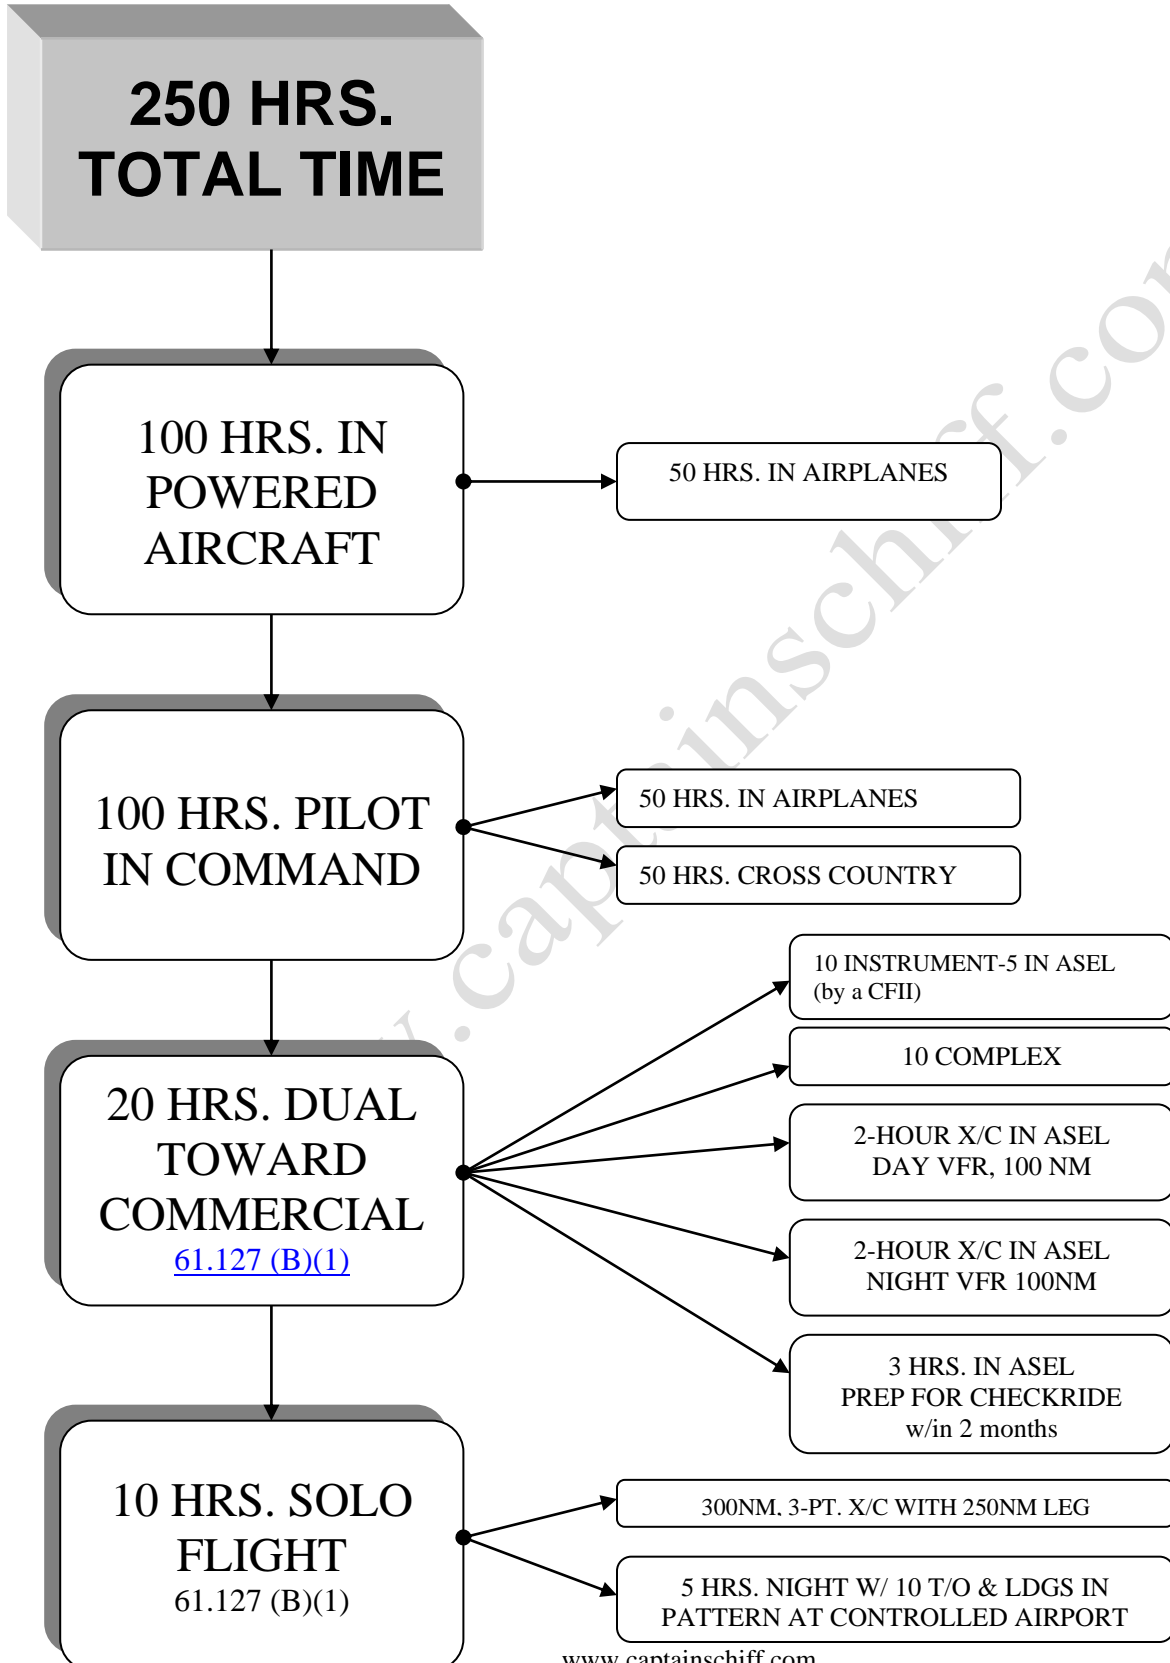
250 HRS. TOTAL TIME

100 HRS. IN POWERED AIRCRAFT

50 HRS. IN AIRPLANES

100 HRS. PILOT IN COMMAND

50 HRS. IN AIRPLANES

50 HRS. CROSS COUNTRY

20 HRS. DUAL TOWARD COMMERCIAL
61.127 (B)(1)

10 INSTRUMENT-5 IN ASEL (by a CFII)

10 COMPLEX

2-HOUR X/C IN ASEL DAY VFR, 100 NM

2-HOUR X/C IN ASEL NIGHT VFR 100NM

3 HRS. IN ASEL PREP FOR CHECKRIDE w/in 2 months

10 HRS. SOLO FLIGHT
61.127 (B)(1)

300NM, 3-PT. X/C WITH 250NM LEG

5 HRS. NIGHT W/ 10 T/O & LDGS IN PATTERN AT CONTROLLED AIRPORT

www.captainschiff.com

www.captainschiff.com